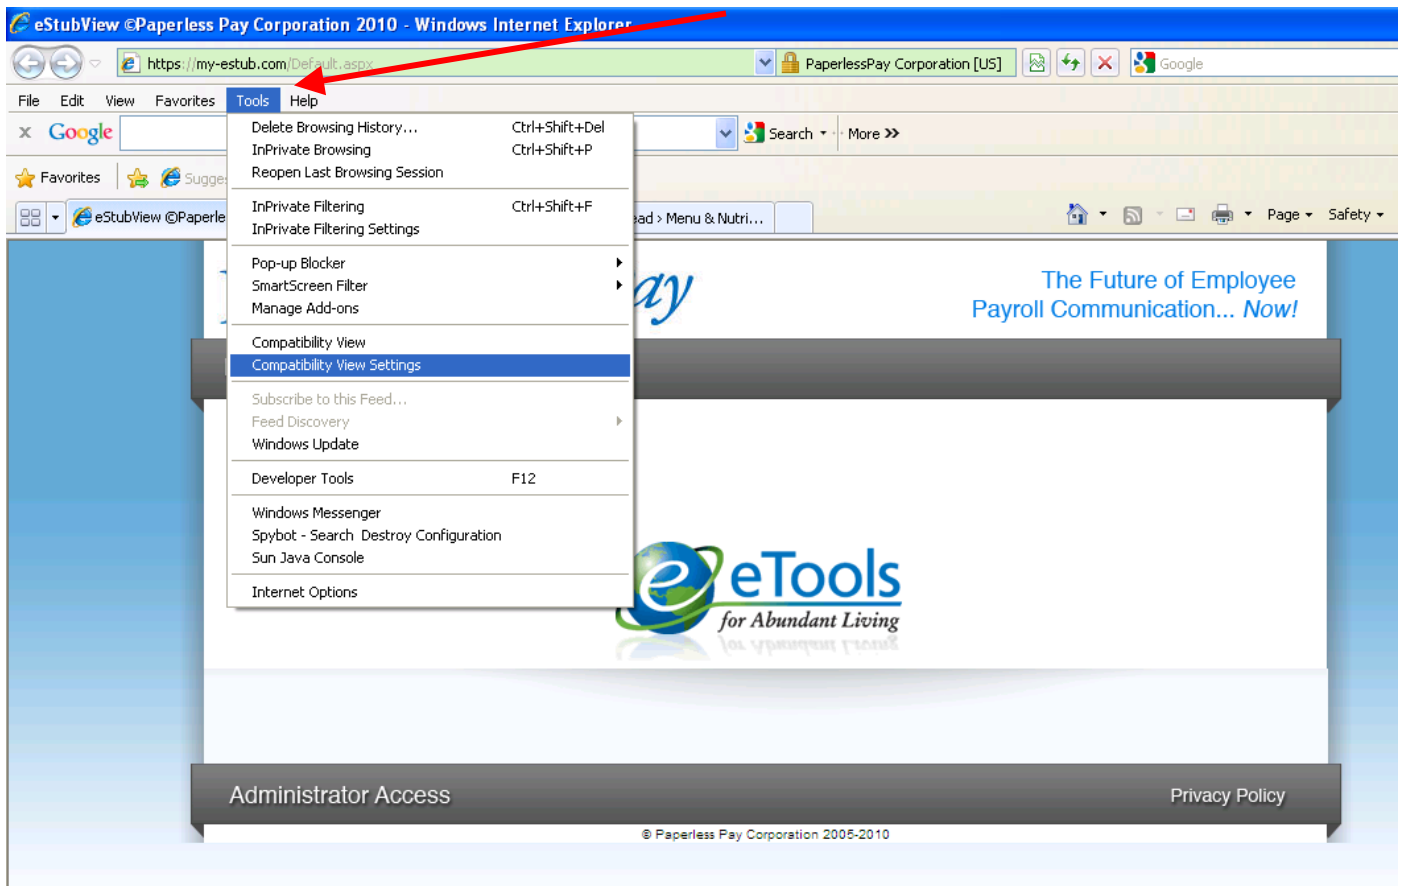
eStubView ©Paperless Pay Corporation 2010 - Windows Internet Explorer

https://my-estub.com/Default.aspx

PaperlessPay Corporation [US]

Google

File Edit View Favorites Tools Help

Google

Search More

Favorites Sugges

eStubView ©Paperle

ad › Menu & Nutri...

Page Safety

Delete Browsing History... Ctrl+Shift+Del
InPrivate Browsing Ctrl+Shift+P
Reopen Last Browsing Session

InPrivate Filtering Ctrl+Shift+F
InPrivate Filtering Settings

Pop-up Blocker
SmartScreen Filter
Manage Add-ons

Compatibility View
Compatibility View Settings

Subscribe to this Feed...
Feed Discovery
Windows Update

Developer Tools F12

Windows Messenger
Spybot - Search Destroy Configuration
Sun Java Console

Internet Options

ay

The Future of Employee
Payroll Communication... Now!

eTools
for Abundant Living

Administrator Access

Privacy Policy

© Paperless Pay Corporation 2005-2010